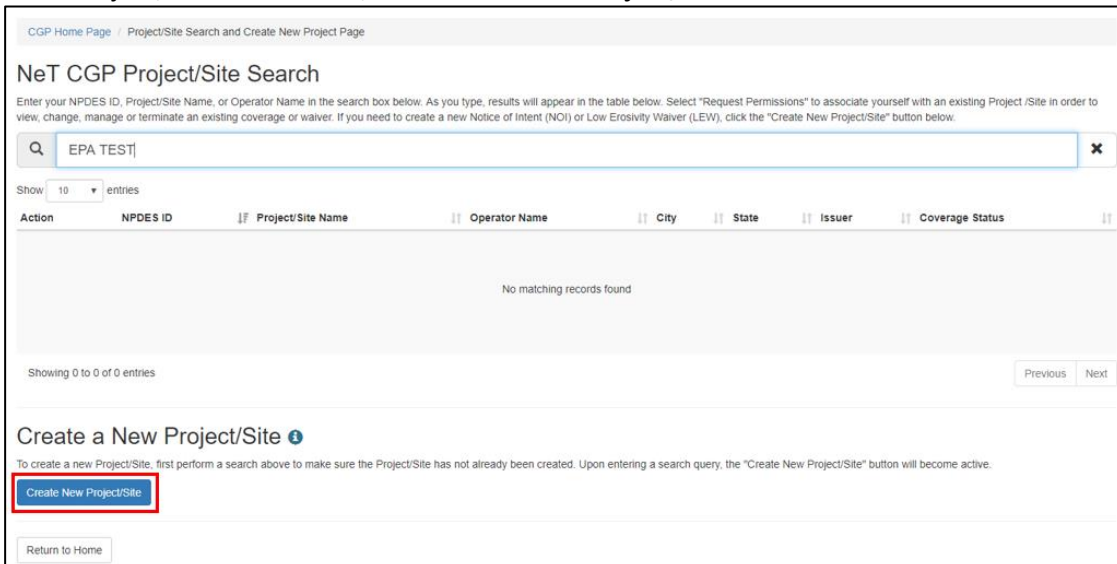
CGP Home Page / Project/Site Search and Create New Project Page

NeT CGP Project/Site Search

Enter your NPDES ID, Project/Site Name, or Operator Name in the search box below. As you type, results will appear in the table below. Select "Request Permissions" to associate yourself with an existing Project /Site in order to view, change, manage or terminate an existing coverage or waiver. If you need to create a new Notice of Intent (NOI) or Low Erosivity Waiver (LEW), click the "Create New Project/Site" button below.

EPA TEST

Show 10 entries

| Action | NPDES ID | Project/Site Name | Operator Name | City | State | Issuer | Coverage Status |
|---|---|---|---|---|---|---|---|
| No matching records found | | | | | | | |

Showing 0 to 0 of 0 entries

Previous Next

Create a New Project/Site

To create a new Project/Site, first perform a search above to make sure the Project/Site has not already been created. Upon entering a search query, the "Create New Project/Site" button will become active.

Create New Project/Site

Return to Home